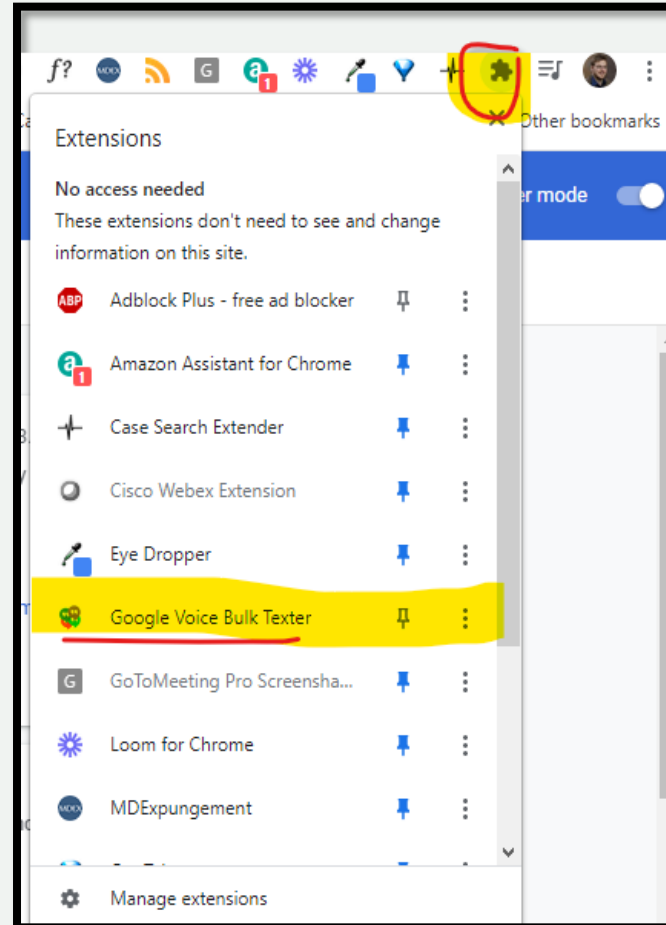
f? MDEX G 1

Other bookmarks

r mode

Extensions

No access needed

These extensions don't need to see and change information on this site.

ABP Adblock Plus - free ad blocker

1 Amazon Assistant for Chrome

Case Search Extender

Cisco Webex Extension

Eye Dropper

Google Voice Bulk Texter

G GoToMeeting Pro Screensha...

Loom for Chrome

MDEX MDExpungement

Manage extensions